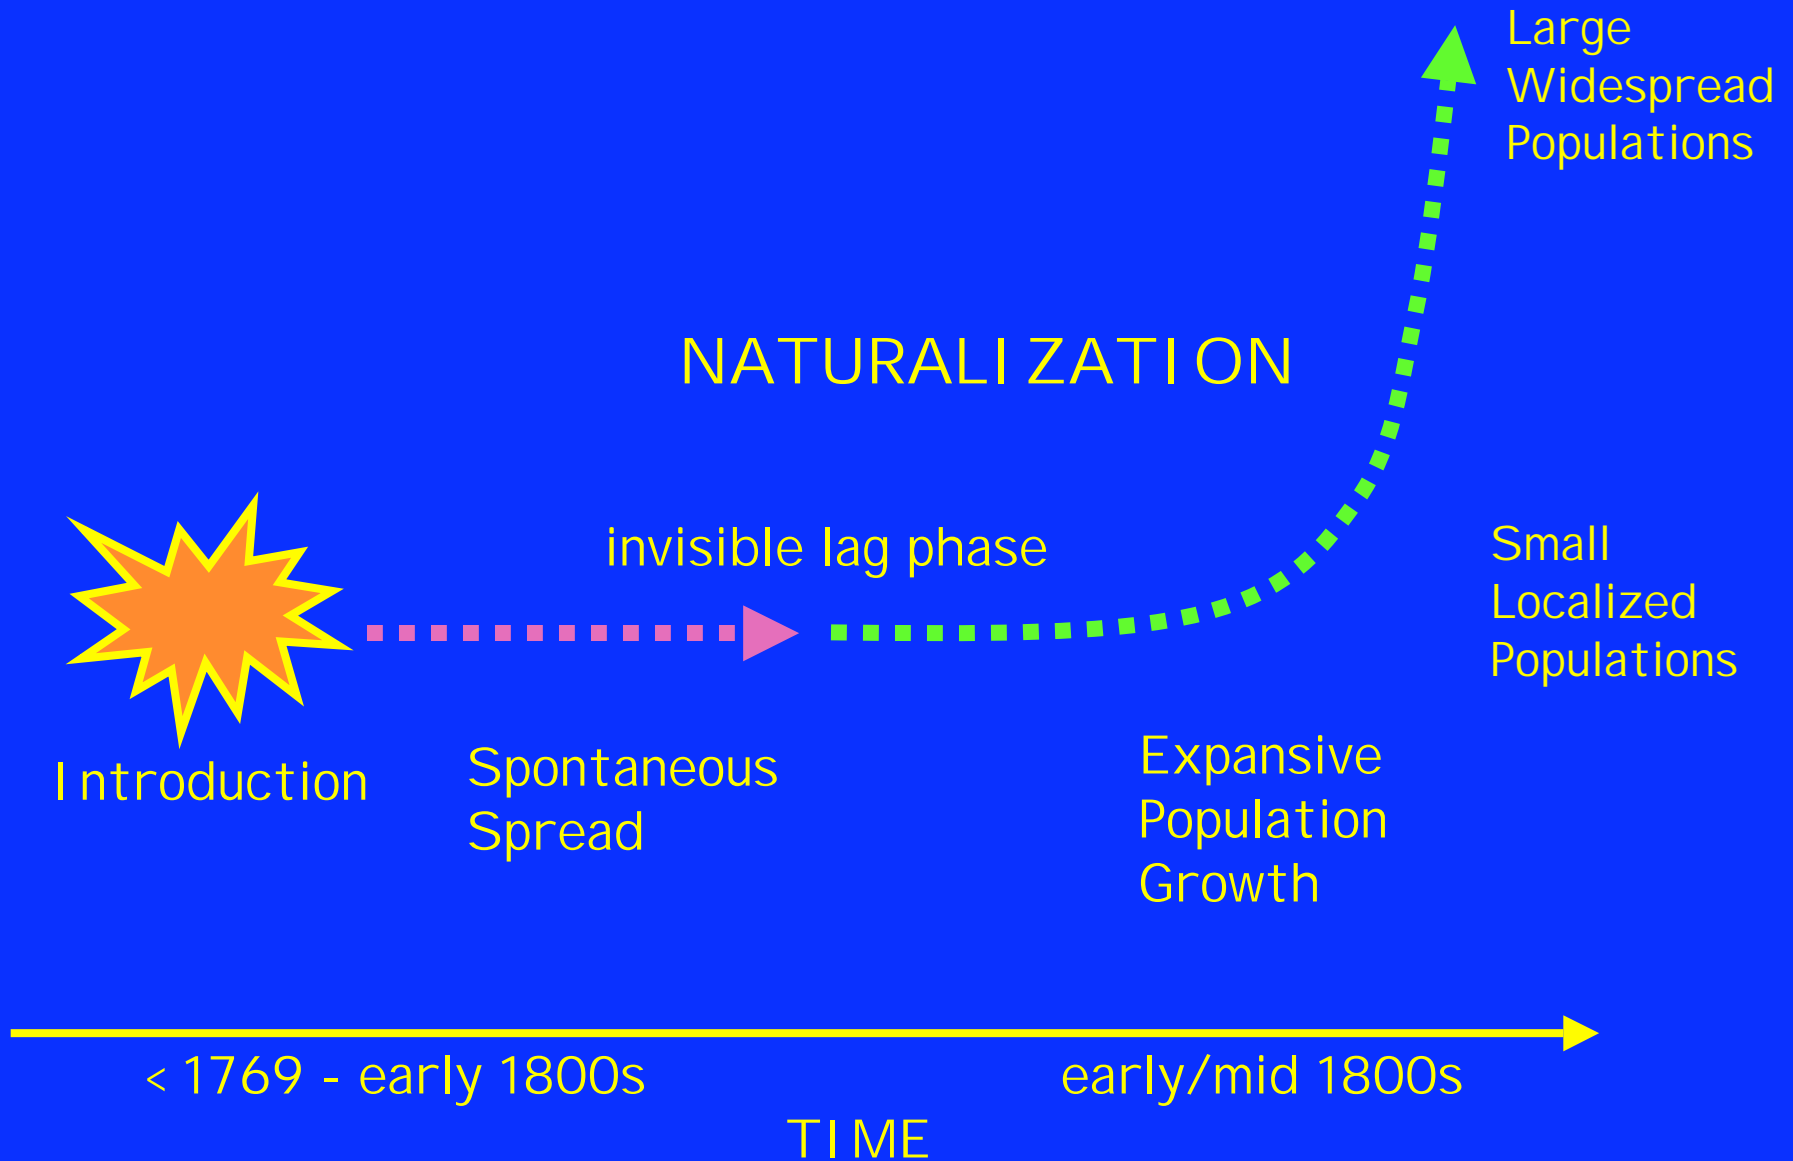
Large Widespread Populations

NATURALIZATION

invisible lag phase

Small Localized Populations

Introduction

Spontaneous Spread

Expansive Population Growth

< 1769 - early 1800s

early/mid 1800s

TIME